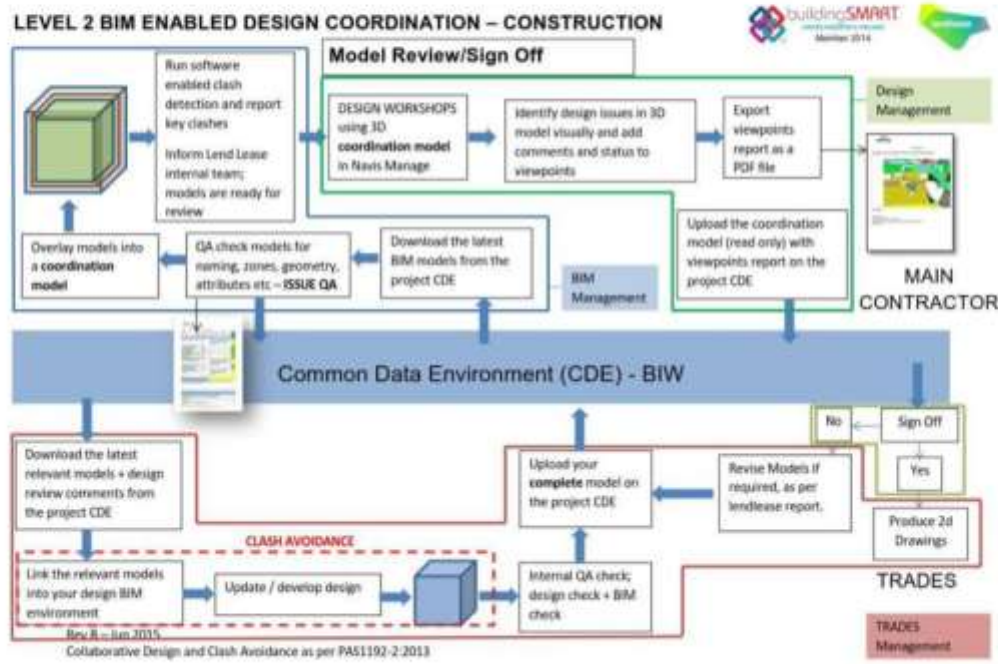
LEVEL 2 BIM ENABLED DESIGN COORDINATION – CONSTRUCTION

buildingSMART
Member 2014

Model Review/Sign Off

Run software enabled clash detection and report key clashes

Inform Lend Lease internal team; models are ready for review

DESIGN WORKSHOPS using 3D coordination model in Navis Manage

Identify design issues in 3D model visually and add comments and status to viewpoints

Export viewpoints report as a PDF file

Design Management

Overlay models into a coordination model

QA check models for naming, zones, geometry, attributes etc – ISSUE QA

Download the latest BIM models from the project CDE

BIM Management

Upload the coordination model (read only) with viewpoints report on the project CDE

MAIN CONTRACTOR

Common Data Environment (CDE) - BIW

No

Sign Off

Yes

Download the latest relevant models + design review comments from the project CDE

Upload your complete model on the project CDE

Revise Models if required, as per lendlease report.

Produce 2d Drawings

CLASH AVOIDANCE

Link the relevant models into your design BIM environment

Update / develop design

Internal QA check; design check + BIM check

TRADES

Rev B – Jun 2015
Collaborative Design and Clash Avoidance as per PAS1192-2:2013

TRADES Management